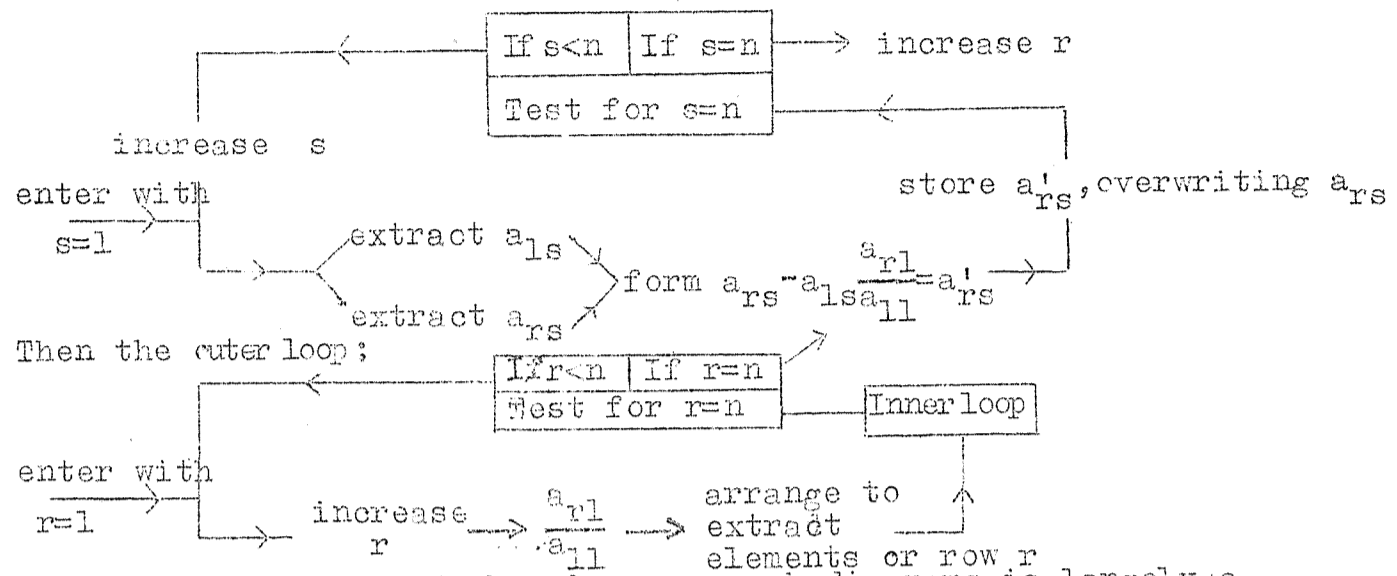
If s<n | If s=n → increase r

Test for s=n

increase s

store $a'_{rs}$, overwriting $a_{rs}$

enter with s=1

extract $a_{1s}$

extract $a_{rs}$

form $a_{rs} - a_{1s}\frac{a_{r1}}{a_{11}} = a'_{rs}$

Then the cuter loop;

If r<n | If r=n

Test for r=n

Inner loop

enter with r=1

increase r → $\frac{a_{r1}}{a_{11}}$ → arrange to extract elements or row r